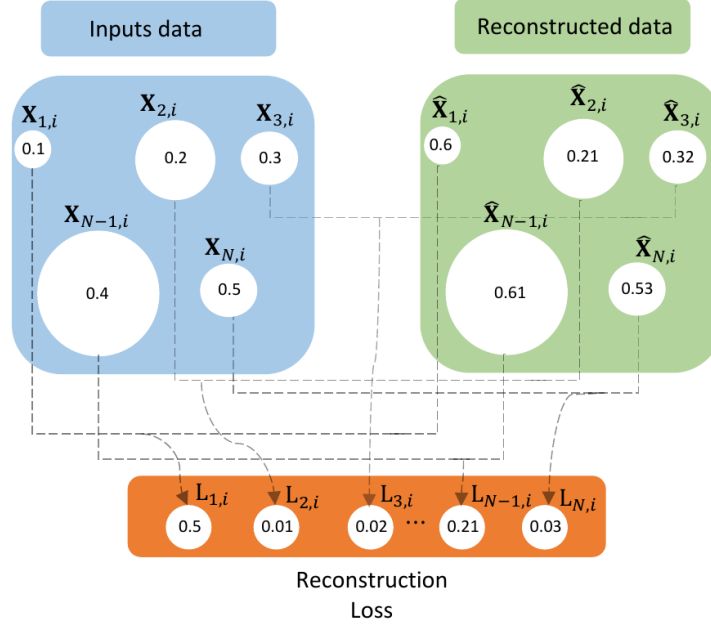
Inputs data

Reconstructed data

$\mathbf{X}_{1,i}$ 0.1

$\mathbf{X}_{2,i}$ 0.2

$\mathbf{X}_{3,i}$ 0.3

$\mathbf{X}_{N-1,i}$ 0.4

$\mathbf{X}_{N,i}$ 0.5

$\widehat{\mathbf{X}}_{1,i}$ 0.6

$\widehat{\mathbf{X}}_{2,i}$ 0.21

$\widehat{\mathbf{X}}_{3,i}$ 0.32

$\widehat{\mathbf{X}}_{N-1,i}$ 0.61

$\widehat{\mathbf{X}}_{N,i}$ 0.53

$L_{1,i}$ 0.5

$L_{2,i}$ 0.01

$L_{3,i}$ 0.02

...

$L_{N-1,i}$ 0.21

$L_{N,i}$ 0.03

Reconstruction Loss